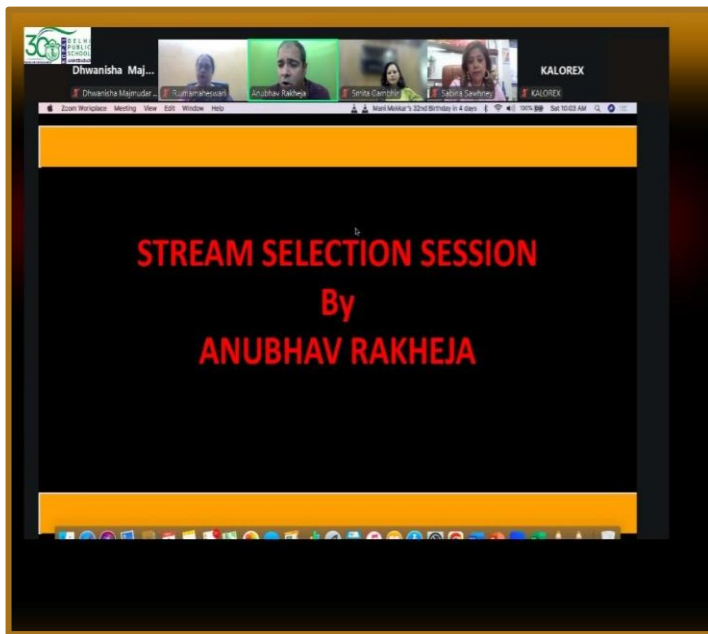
30 DELHI PUBLIC SCHOOL

Dhwanisha Maj...

Dhwanisha Majmudar...

Rumamaheswari

Anubhav Rakheja

Smita Gambhir

Sabira Sawhney

KALOREX

KALOREX

Zoom Workplace Meeting View Edit Window Help

Mani Mekkar's 32nd Birthday in 4 days

100%

Sat 10:03 AM

STREAM SELECTION SESSION
By
ANUBHAV RAKHEJA